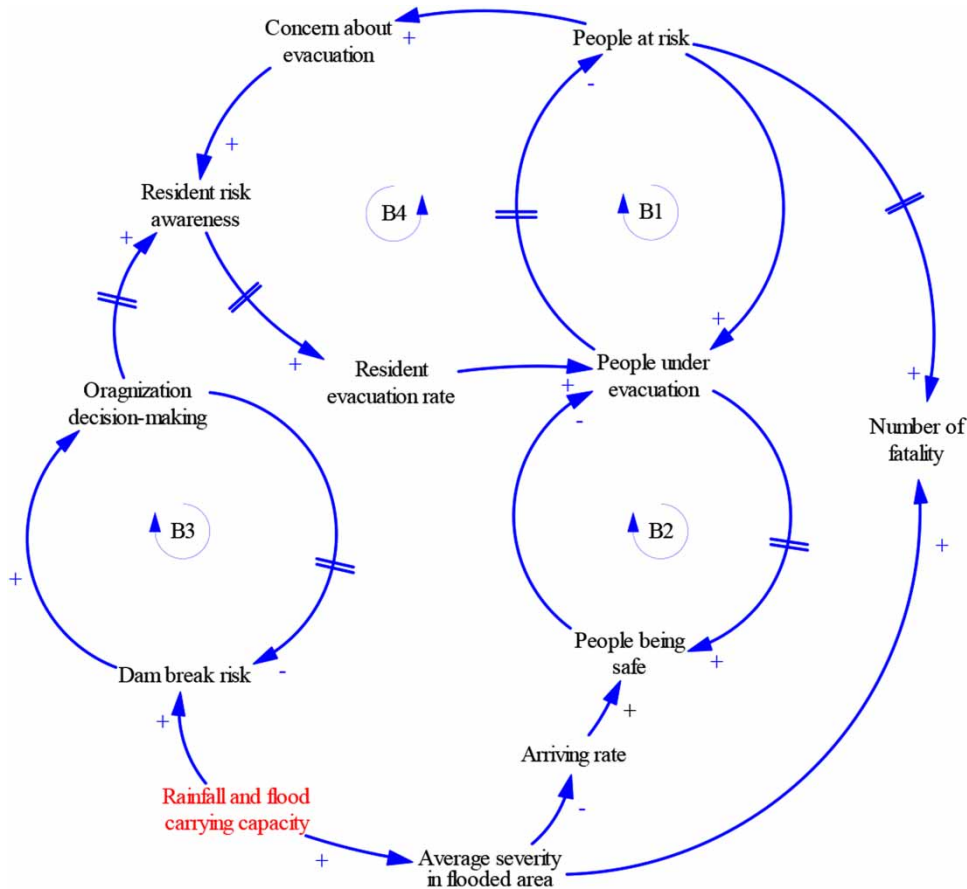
Concern about evacuation

+

People at risk

-

+

Resident risk awareness

B4

B1

+

+

+

Resident evacuation rate

People under evacuation

+

Oragnization decision-making

+

-

Number of fatality

B3

B2

+

+

Dam break risk

-

People being safe

+

+

+

Arriving rate

-

Rainfall and flood carrying capacity

+

Average severity in flooded area